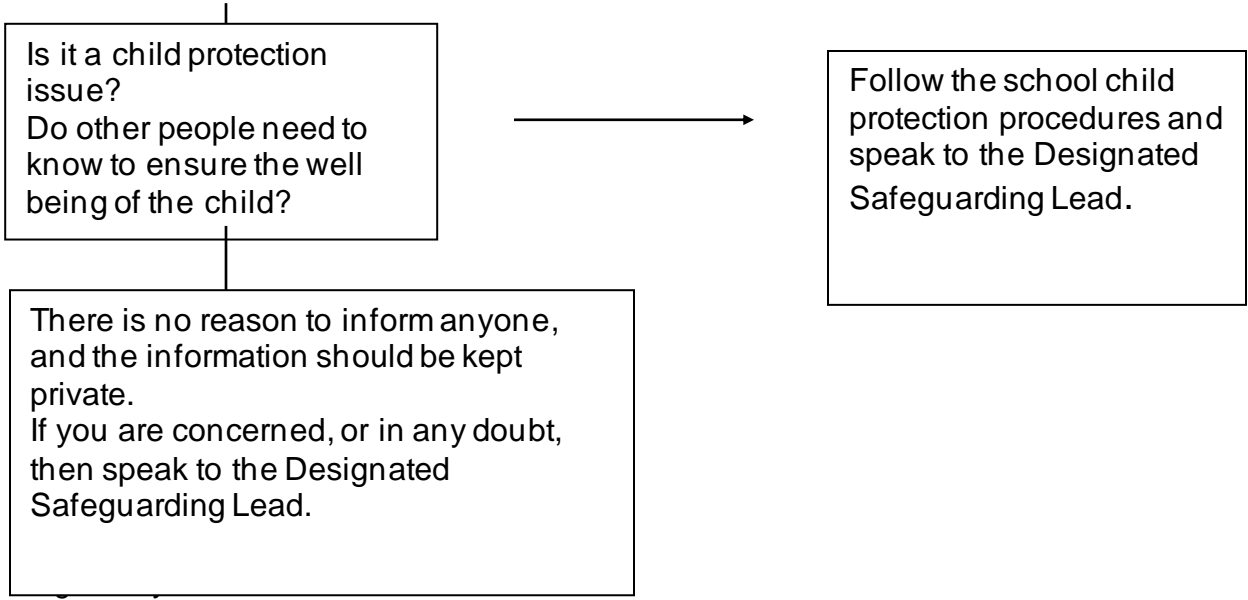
Is it a child protection issue?
Do other people need to know to ensure the well being of the child?

Follow the school child protection procedures and speak to the Designated Safeguarding Lead.

There is no reason to inform anyone, and the information should be kept private.
If you are concerned, or in any doubt, then speak to the Designated Safeguarding Lead.

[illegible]